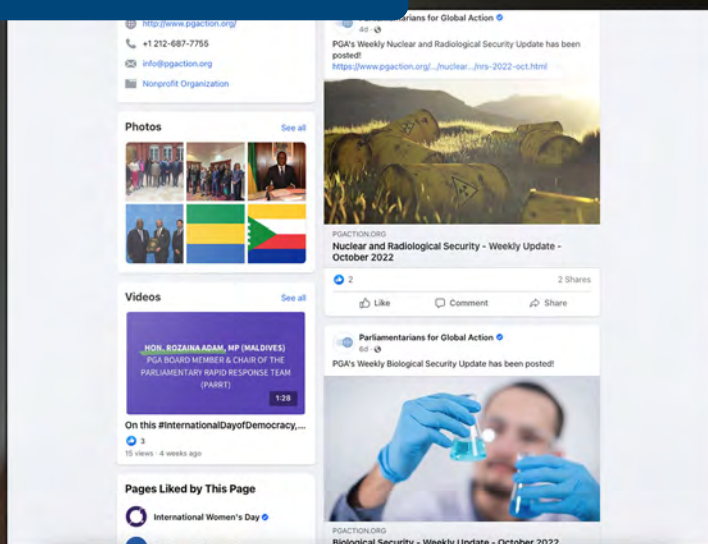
http://www.pgaction.org/
+1 212-687-7755
info@pgaction.org
Nonprofit Organization

Photos
See all

Videos
See all

HON. ROZAINA ADAM, MP (MALDIVES)
PGA BOARD MEMBER & CHAIR OF THE PARLIAMENTARY RAPID RESPONSE TEAM (PARRT)
1:28

On this #InternationalDayofDemocracy,...
3
15 views · 4 weeks ago

Pages Liked by This Page
International Women's Day

Parliamentarians for Global Action
4d
PGA's Weekly Nuclear and Radiological Security Update has been posted!
https://www.pgaction.org/.../nuclear.../nrs-2022-oct.html

PGACTION.ORG
Nuclear and Radiological Security - Weekly Update - October 2022
2
2 Shares
Like
Comment
Share

Parliamentarians for Global Action
6d
PGA's Weekly Biological Security Update has been posted!

PGACTION.ORG
Biological Security - Weekly Update - October 2022